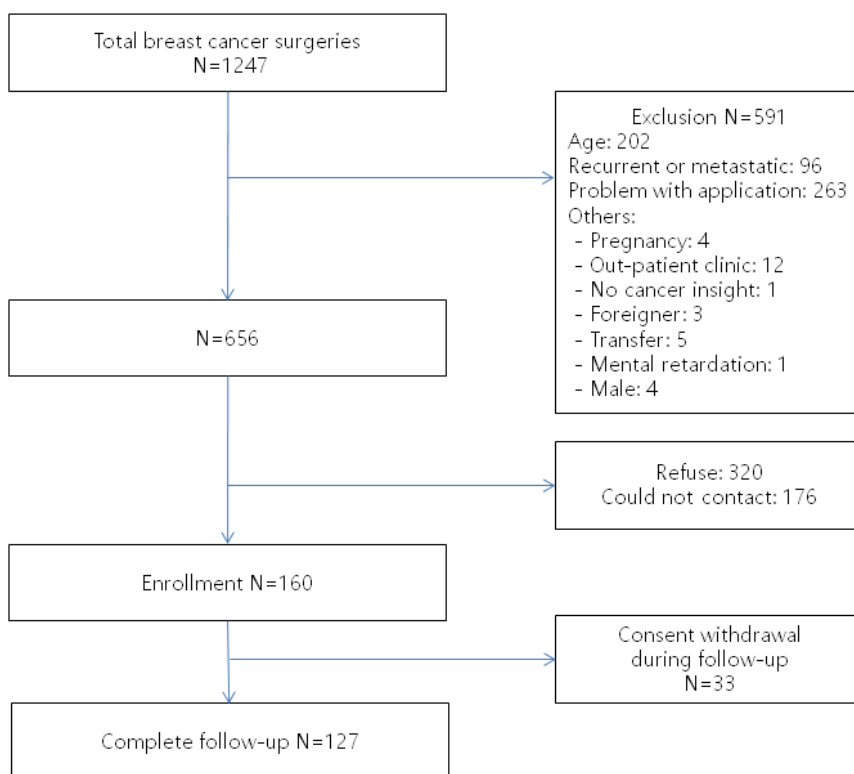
Total breast cancer surgeries
N=1247

Exclusion N=591
Age: 202
Recurrent or metastatic: 96
Problem with application: 263
Others:
- Pregnancy: 4
- Out-patient clinic: 12
- No cancer insight: 1
- Foreigner: 3
- Transfer: 5
- Mental retardation: 1
- Male: 4

N=656

Refuse: 320
Could not contact: 176

Enrollment N=160

Consent withdrawal during follow-up
N=33

Complete follow-up N=127